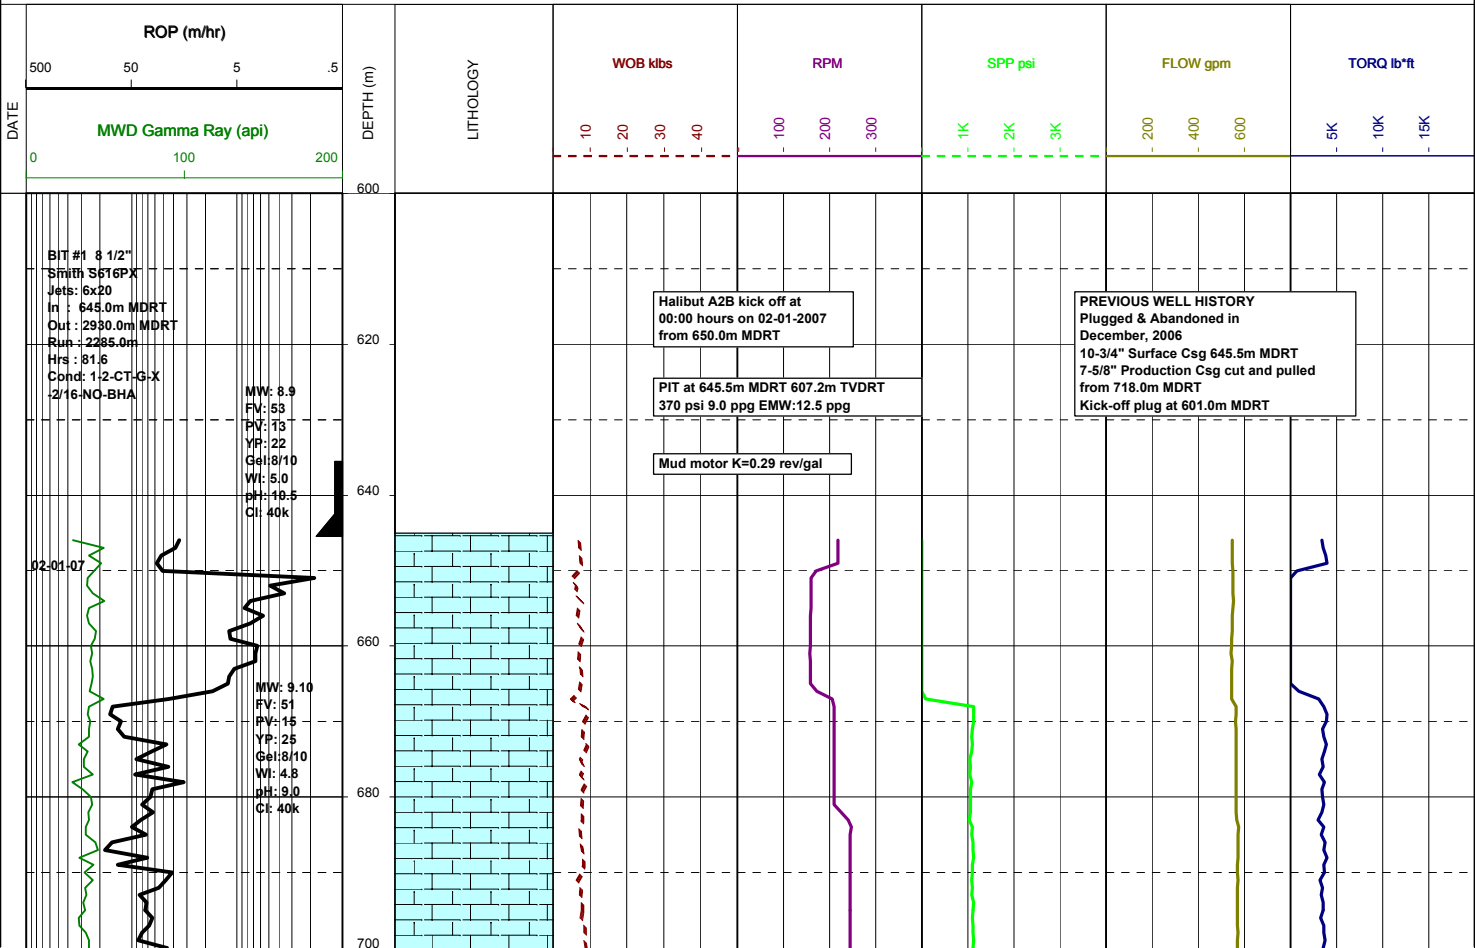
DATE

ROP (m/hr)
500 50 5 .5

MWD Gamma Ray (api)
0 100 200

DEPTH (m)

LITHOLOGY

WOB klbs
10 20 30 40

RPM
100 200 300

SPP psi
1K 2K 3K

FLOW gpm
200 400 600

TORQ lb*ft
5K 10K 15K

600

BIT #1 8 1/2"
Smith S616PX
Jets: 6x20
In : 645.0m MDRT
Out : 2930.0m MDRT
Run : 2285.0m
Hrs : 81.6
Cond: 1-2-CT-G-X
-2/16-NO-BHA

Halibut A2B kick off at
00:00 hours on 02-01-2007
from 650.0m MDRT

PREVIOUS WELL HISTORY
Plugged & Abandoned in
December, 2006
10-3/4" Surface Csg 645.5m MDRT
7-5/8" Production Csg cut and pulled
from 718.0m MDRT
Kick-off plug at 601.0m MDRT

620

MW: 8.9
FV: 53
PV: 13
YP: 22
Gel:8/10
WI: 5.0
pH: 10.5
Cl: 40k

PIT at 645.5m MDRT 607.2m TVDRT
370 psi 9.0 ppg EMW:12.5 ppg

Mud motor K=0.29 rev/gal

640

02-01-07

660

MW: 9.10
FV: 51
PV: 15
YP: 25
Gel:8/10
WI: 4.8
pH: 9.0
Cl: 40k

680

700